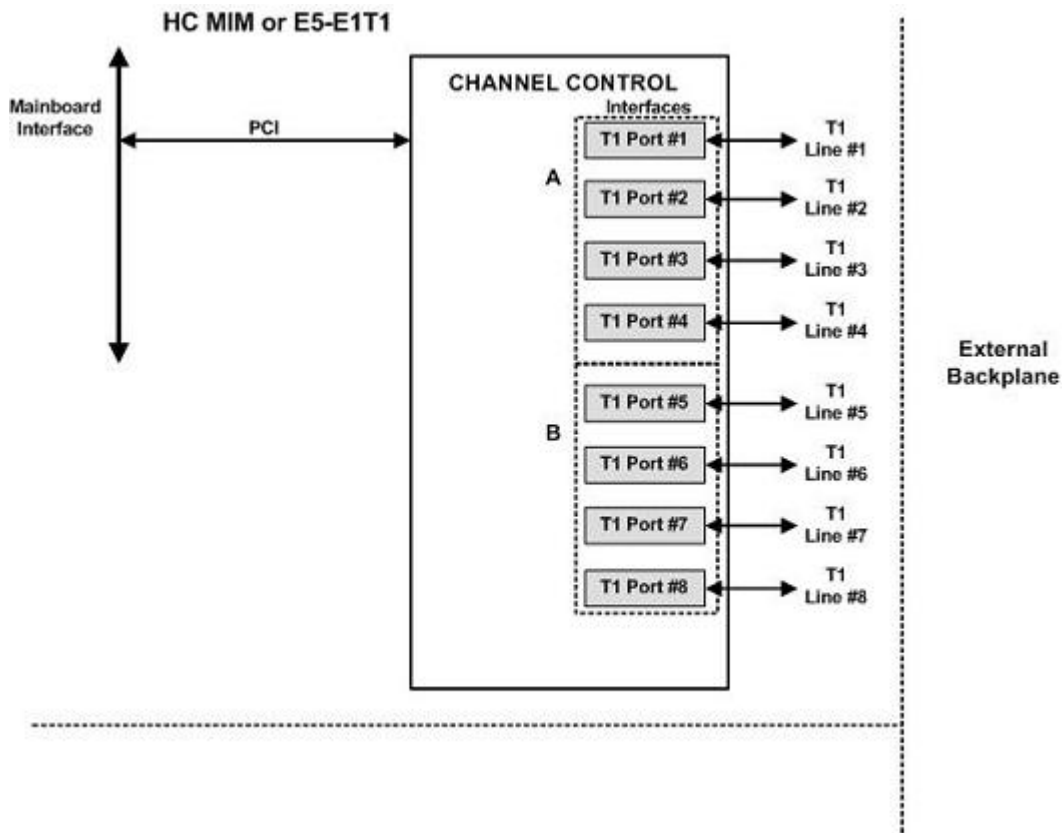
HC MIM or E5-E1T1

Mainboard Interface

PCI

CHANNEL CONTROL

Interfaces

A

T1 Port #1

T1 Port #2

T1 Port #3

T1 Port #4

B

T1 Port #5

T1 Port #6

T1 Port #7

T1 Port #8

T1 Line #1

T1 Line #2

T1 Line #3

T1 Line #4

T1 Line #5

T1 Line #6

T1 Line #7

T1 Line #8

External Backplane